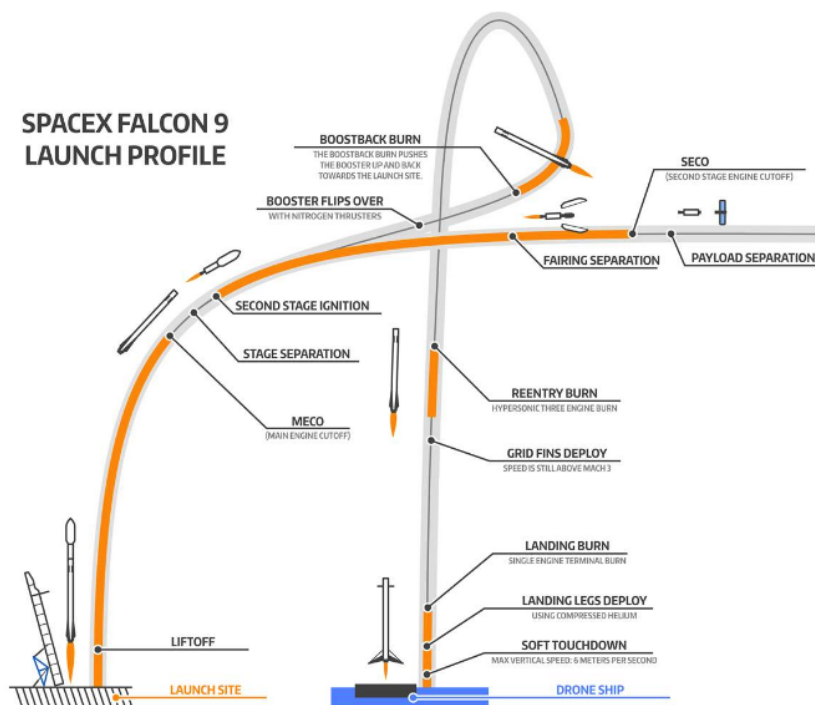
SPACEX FALCON 9
LAUNCH PROFILE

BOOSTBACK BURN
THE BOOSTBACK BURN PUSHES THE BOOSTER UP AND BACK TOWARDS THE LAUNCH SITE.

SECO
(SECOND STAGE ENGINE CUTOFF)

BOOSTER FLIPS OVER
WITH NITROGEN THRUSTERS

FAIRING SEPARATION

PAYLOAD SEPARATION

SECOND STAGE IGNITION

STAGE SEPARATION

MECO
(MAIN ENGINE CUTOFF)

REENTRY BURN
HYPERSONIC THREE ENGINE BURN

GRID FINS DEPLOY
SPEED IS STILL ABOVE MACH 3

LANDING BURN
SINGLE ENGINE TERMINAL BURN

LANDING LEGS DEPLOY
USING COMPRESSED HELIUM

SOFT TOUCHDOWN
MAX VERTICAL SPEED: 6 METERS PER SECOND

LIFTOFF

LAUNCH SITE

DRONE SHIP